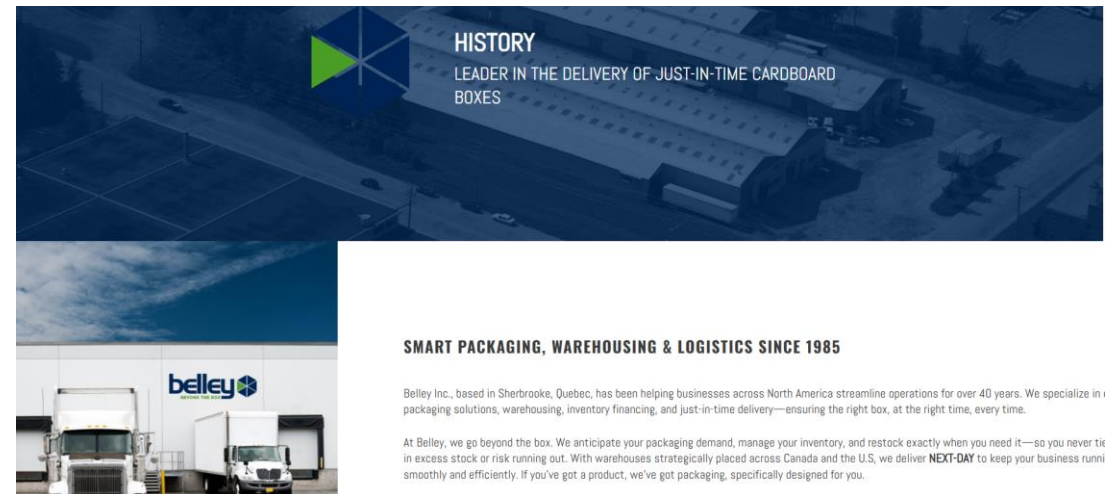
HISTORY
LEADER IN THE DELIVERY OF JUST-IN-TIME CARDBOARD BOXES

belley
BEYOND THE BOX

SMART PACKAGING, WAREHOUSING & LOGISTICS SINCE 1985

Belley Inc., based in Sherbrooke, Quebec, has been helping businesses across North America streamline operations for over 40 years. We specialize in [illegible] packaging solutions, warehousing, inventory financing, and just-in-time delivery—ensuring the right box, at the right time, every time.

At Belley, we go beyond the box. We anticipate your packaging demand, manage your inventory, and restock exactly when you need it—so you never tie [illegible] in excess stock or risk running out. With warehouses strategically placed across Canada and the U.S, we deliver NEXT-DAY to keep your business runni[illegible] smoothly and efficiently. If you've got a product, we've got packaging, specifically designed for you.